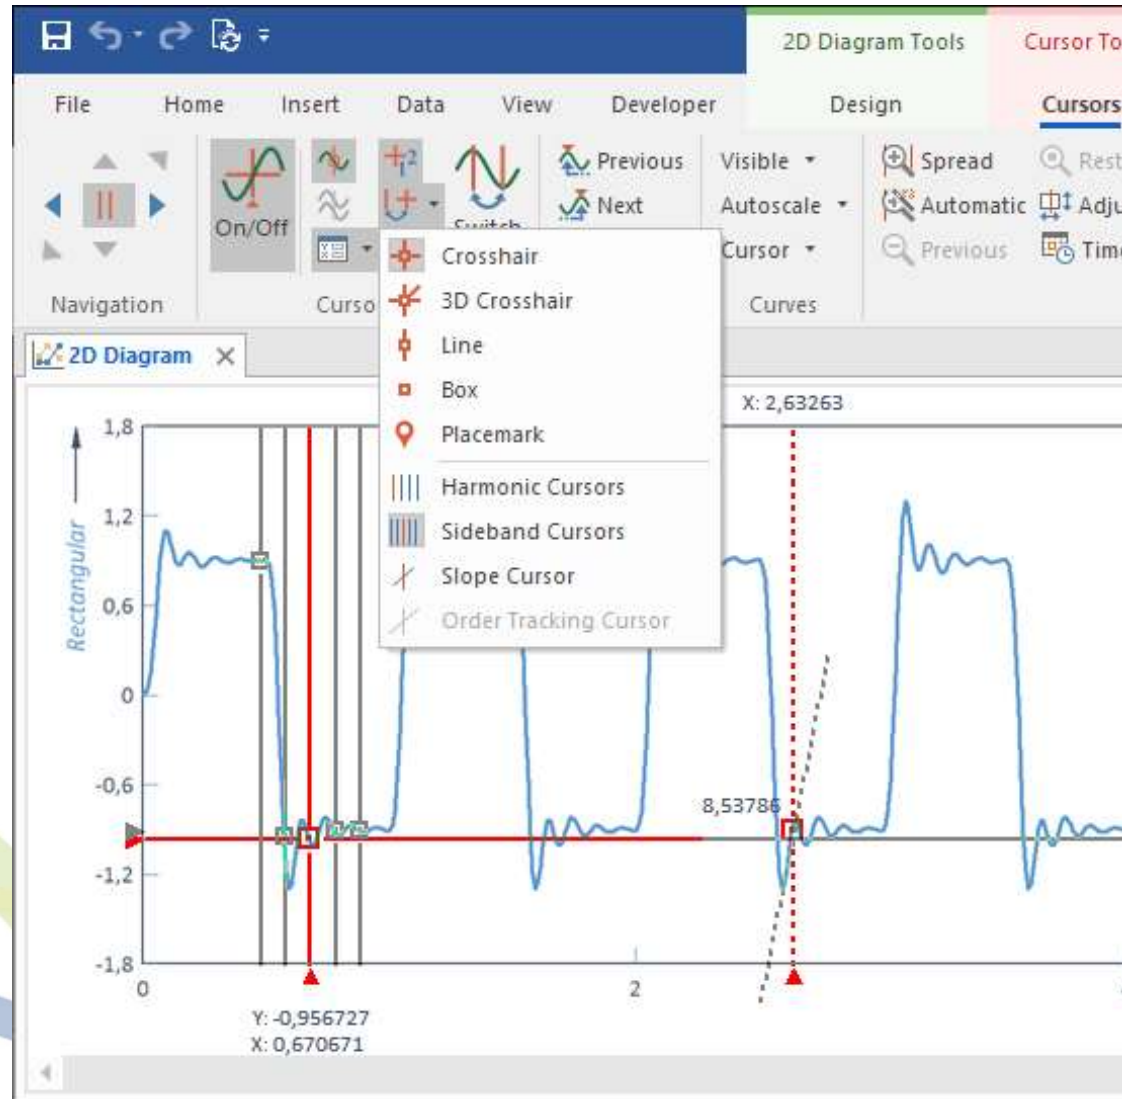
2D Diagram Tools
Cursor To
File
Home
Insert
Data
View
Developer
Design
Cursors
On/Off
Switch
Previous
Next
Visible
Autoscale
Cursor
Spread
Automatic
Previous
Rest
Adju
Time
Navigation
Curso
Curves
2D Diagram
Crosshair
3D Crosshair
Line
Box
Placemark
Harmonic Cursors
Sideband Cursors
Slope Cursor
Order Tracking Cursor
X: 2,63263
1,8
1,2
0,6
0
-0,6
-1,2
-1,8
Rectangular
8,53786
0
2
Y: -0,956727
X: 0,670671